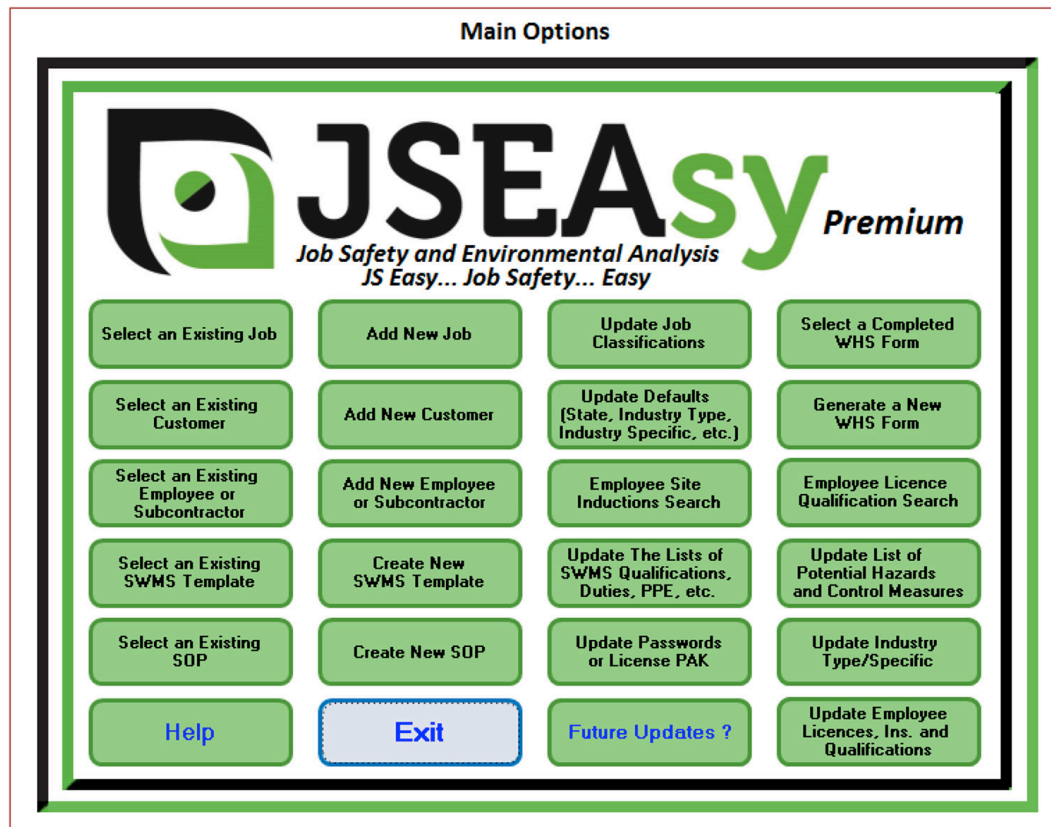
Main Options

JSEAsy Premium

Job Safety and Environmental Analysis
JS Easy... Job Safety... Easy

Select an Existing Job

Add New Job

Update Job Classifications

Select a Completed WHS Form

Select an Existing Customer

Add New Customer

Update Defaults (State, Industry Type, Industry Specific, etc.)

Generate a New WHS Form

Select an Existing Employee or Subcontractor

Add New Employee or Subcontractor

Employee Site Inductions Search

Employee Licence Qualification Search

Select an Existing SWMS Template

Create New SWMS Template

Update The Lists of SWMS Qualifications, Duties, PPE, etc.

Update List of Potential Hazards and Control Measures

Select an Existing SOP

Create New SOP

Update Passwords or License PAK

Update Industry Type/Specific

Help

Exit

Future Updates ?

Update Employee Licences, Ins. and Qualifications